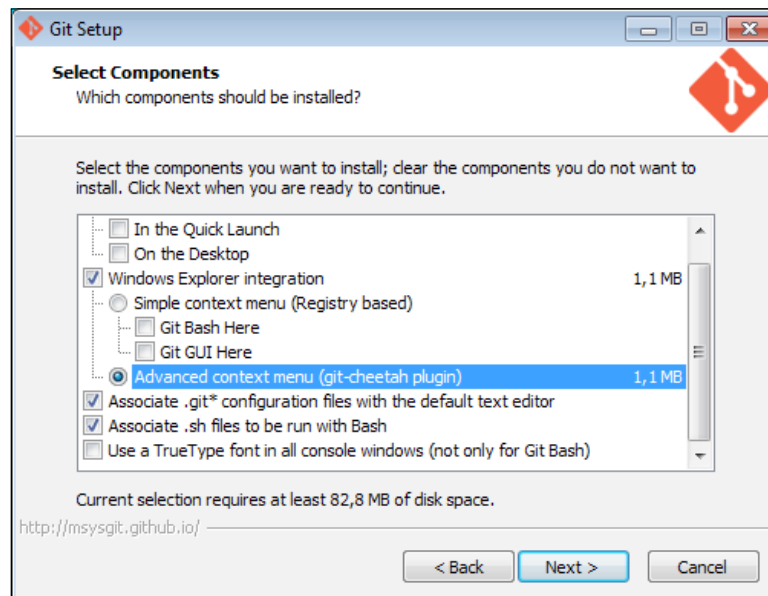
Git Setup

Select Components
Which components should be installed?

Select the components you want to install; clear the components you do not want to install. Click Next when you are ready to continue.

In the Quick Launch
On the Desktop
Windows Explorer integration 1,1 MB
Simple context menu (Registry based)
Git Bash Here
Git GUI Here
Advanced context menu (git-cheetah plugin) 1,1 MB
Associate .git* configuration files with the default text editor
Associate .sh files to be run with Bash
Use a TrueType font in all console windows (not only for Git Bash)

Current selection requires at least 82,8 MB of disk space.

http://msysgit.github.io/

< Back
Next >
Cancel